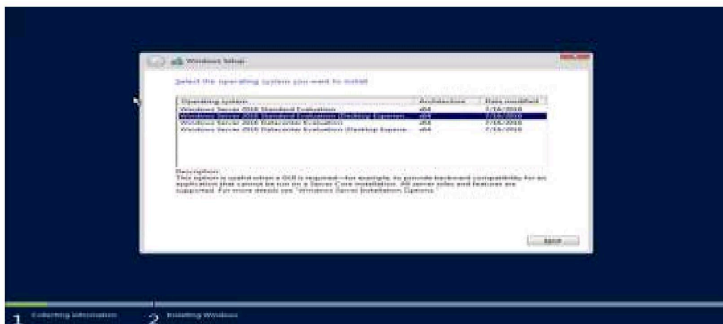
Windows Setup

Select the operating system you want to install

| Operating system | Architecture | Date modified |
|---|---|---|
| Windows Server 2016 Standard Evaluation | x64 | 7/16/2016 |
| Windows Server 2016 Standard Evaluation (Desktop Experien... | x64 | 7/16/2016 |
| Windows Server 2016 Datacenter Evaluation | x64 | 7/16/2016 |
| Windows Server 2016 Datacenter Evaluation (Desktop Experie... | x64 | 7/16/2016 |

Description:
This option is useful when a GUI is required—for example, to provide backward compatibility for an application that cannot be run on a Server Core installation. All server roles and features are supported. For more details see "Windows Server Installation Options."

Next

1 Collecting information 2 Installing Windows